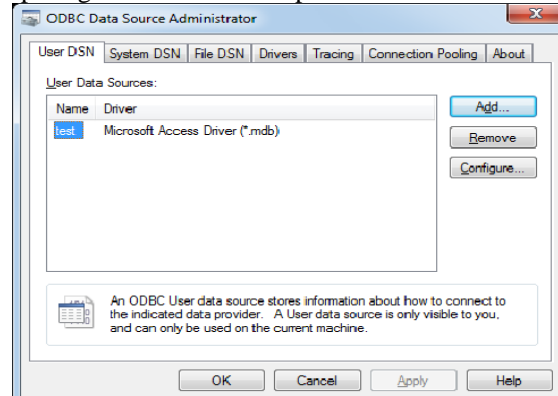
ODBC Data Source Administrator

User DSN | System DSN | File DSN | Drivers | Tracing | Connection Pooling | About

User Data Sources:

| Name | Driver |
|---|---|
| test | Microsoft Access Driver (*.mdb) |

Add...

Remove

Configure...

An ODBC User data source stores information about how to connect to the indicated data provider. A User data source is only visible to you, and can only be used on the current machine.

OK | Cancel | Apply | Help